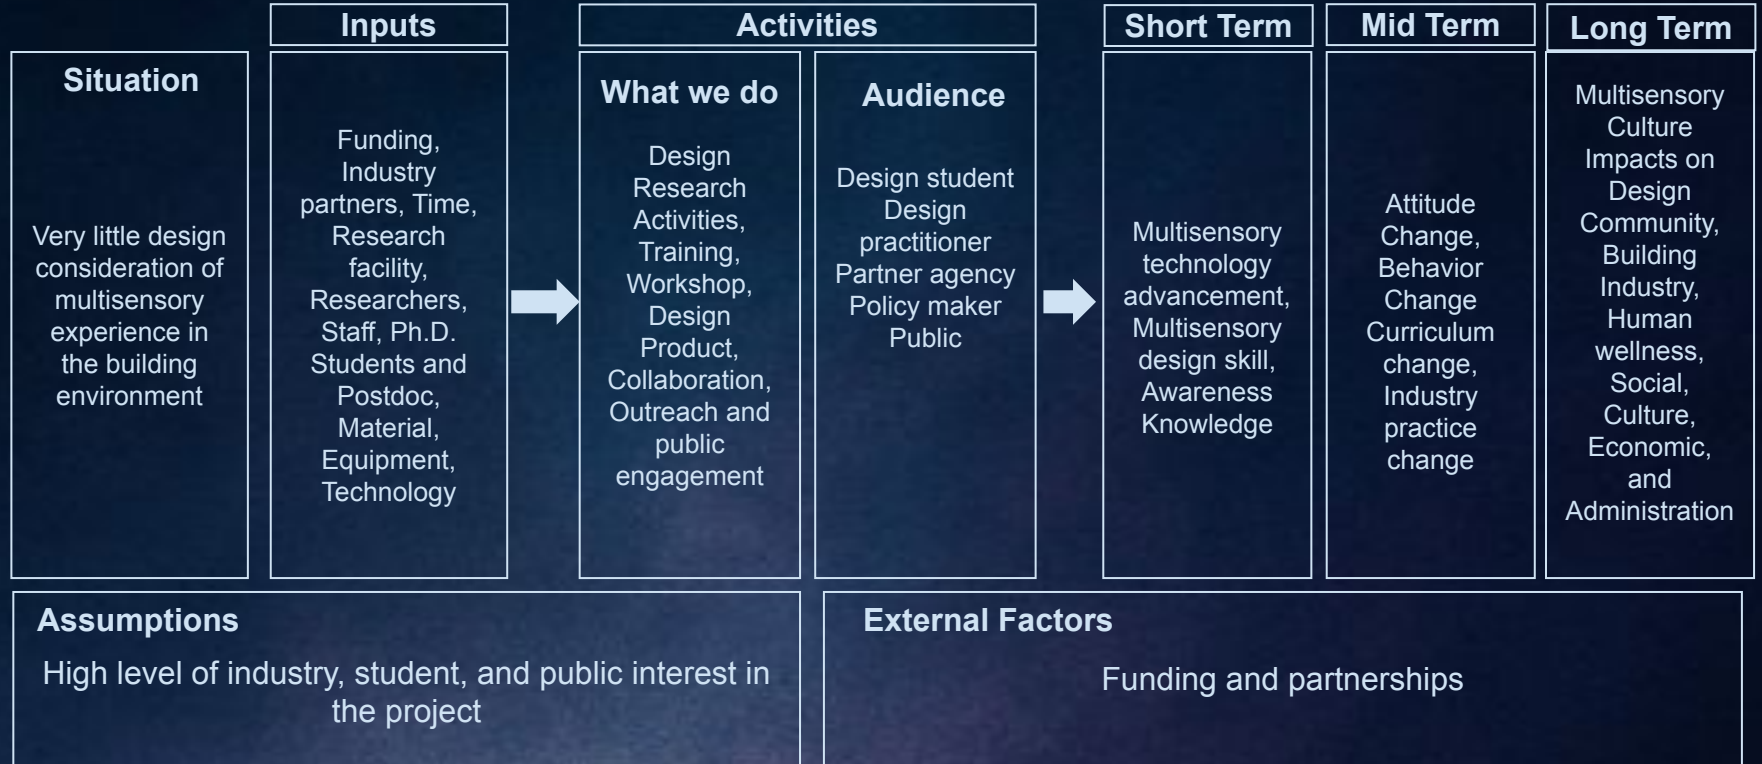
Situation

Very little design consideration of multisensory experience in the building environment

Inputs

Funding, Industry partners, Time, Research facility, Researchers, Staff, Ph.D. Students and Postdoc, Material, Equipment, Technology

Activities

What we do

Design Research Activities, Training, Workshop, Design Product, Collaboration, Outreach and public engagement

Audience

Design student
Design practitioner
Partner agency
Policy maker
Public

Short Term

Multisensory technology advancement, Multisensory design skill, Awareness Knowledge

Mid Term

Attitude Change, Behavior Change Curriculum change, Industry practice change

Long Term

Multisensory Culture Impacts on Design Community, Building Industry, Human wellness, Social, Culture, Economic, and Administration

Assumptions

High level of industry, student, and public interest in the project

External Factors

Funding and partnerships